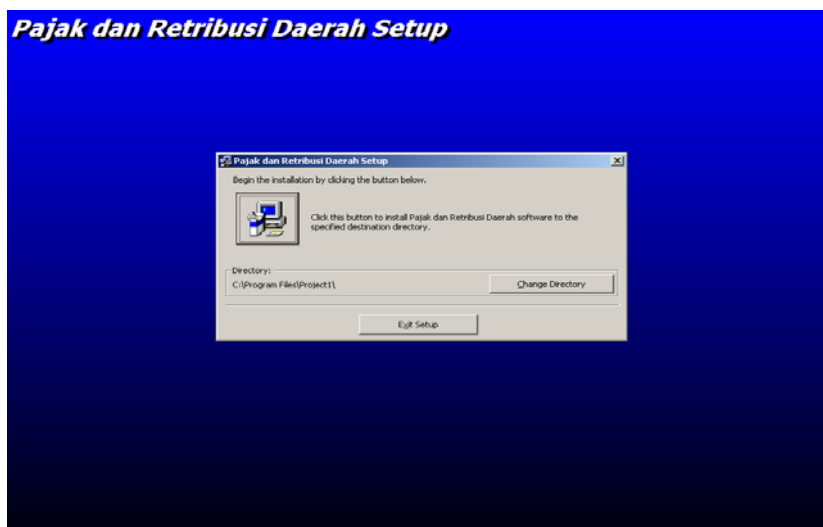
Pajak dan Retribusi Daerah Setup

Pajak dan Retribusi Daerah Setup

X

Begin the installation by clicking the button below.

Click this button to install Pajak dan Retribusi Daerah software to the specified destination directory.

Directory:

C:\Program Files\Project1\

Change Directory

Exit Setup